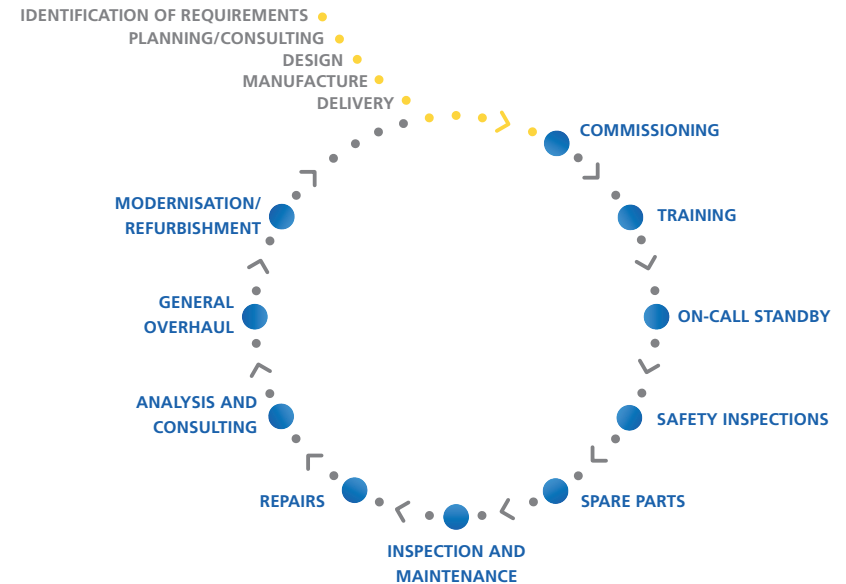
IDENTIFICATION OF REQUIREMENTS
PLANNING/CONSULTING
DESIGN
MANUFACTURE
DELIVERY

COMMISSIONING
TRAINING
ON-CALL STANDBY
SAFETY INSPECTIONS
SPARE PARTS
INSPECTION AND MAINTENANCE
REPAIRS
ANALYSIS AND CONSULTING
GENERAL OVERHAUL
MODERNISATION/ REFURBISHMENT